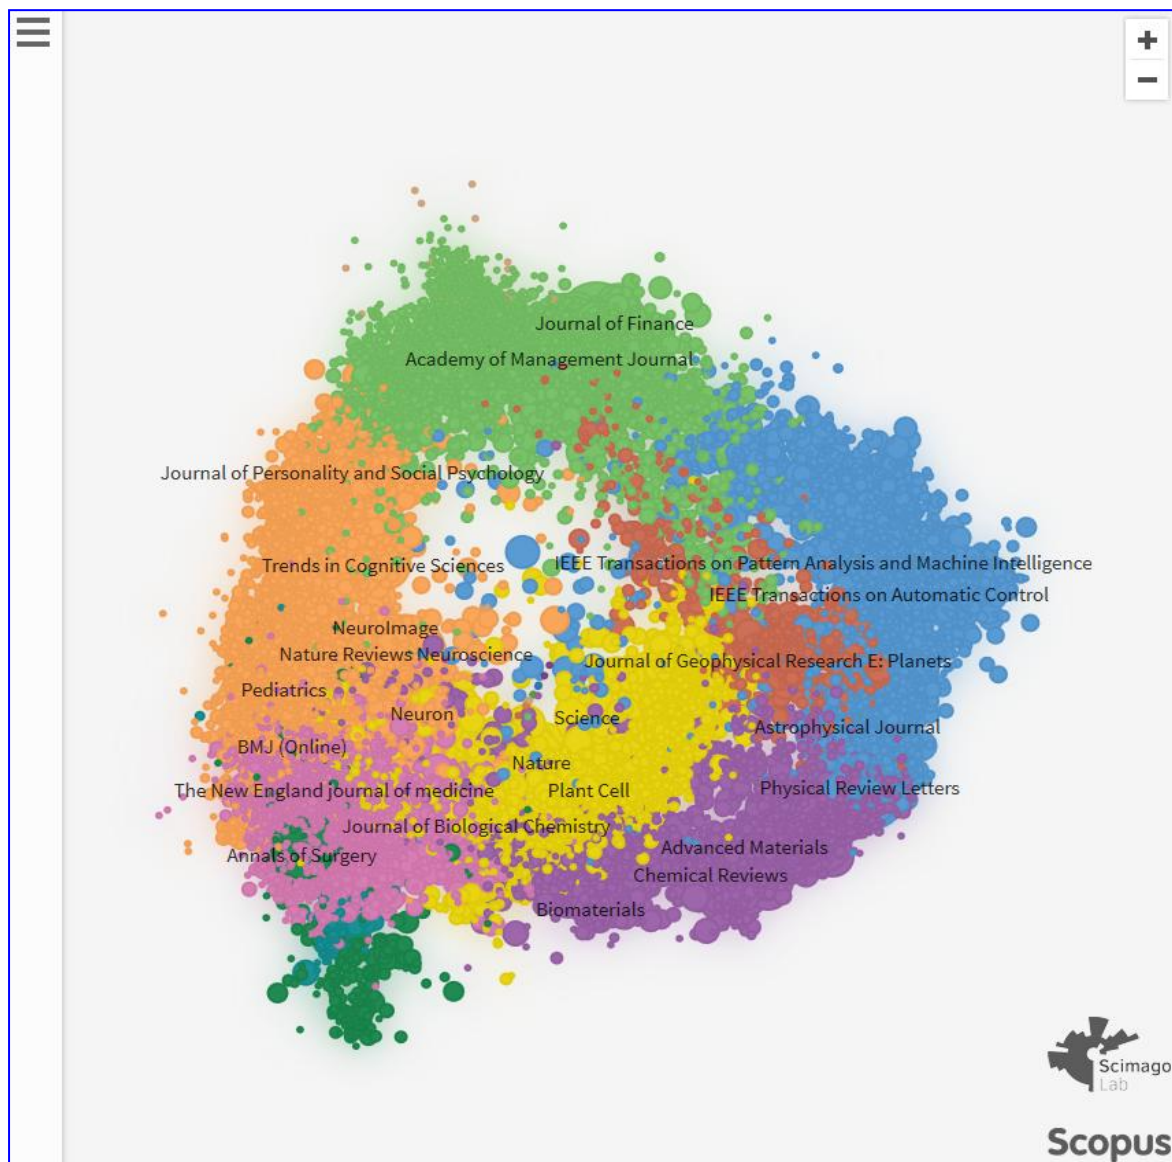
+
−

Journal of Finance
Academy of Management Journal
Journal of Personality and Social Psychology
Trends in Cognitive Sciences
IEEE Transactions on Pattern Analysis and Machine Intelligence
IEEE Transactions on Automatic Control
NeuroImage
Nature Reviews Neuroscience
Journal of Geophysical Research E: Planets
Pediatrics
Neuron
Science
Astrophysical Journal
BMJ (Online)
Nature
The New England journal of medicine
Plant Cell
Physical Review Letters
Journal of Biological Chemistry
Advanced Materials
Annals of Surgery
Chemical Reviews
Biomaterials

Scimago Lab
Scopus